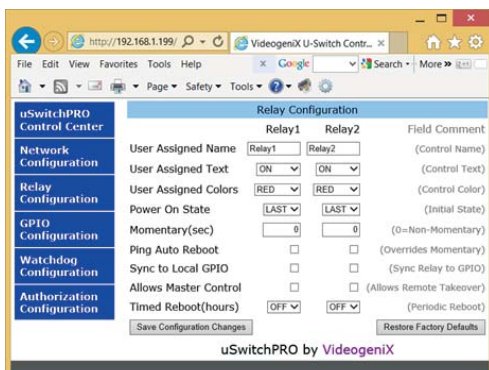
http://192.168.1.199/ VideogeniX U-Switch Contr... ×

File Edit View Favorites Tools Help × Google Search More »

Page ▾ Safety ▾ Tools ▾

uSwitchPRO Control Center

Network Configuration

Relay Configuration

GPIO Configuration

Watchdog Configuration

Authorization Configuration

Relay Configuration

| | Relay1 | Relay2 | Field Comment |
|---|---|---|---|
| User Assigned Name | Relay1 | Relay2 | (Control Name) |
| User Assigned Text | ON | ON | (Control Text) |
| User Assigned Colors | RED | RED | (Control Color) |
| Power On State | LAST | LAST | (Initial State) |
| Momentary(sec) | 0 | 0 | (0=Non-Momentary) |
| Ping Auto Reboot | | | (Overrides Momentary) |
| Sync to Local GPIO | | | (Sync Relay to GPIO) |
| Allows Master Control | | | (Allows Remote Takeover) |
| Timed Reboot(hours) | OFF | OFF | (Periodic Reboot) |

Save Configuration Changes

Restore Factory Defaults

uSwitchPRO by VideogeniX